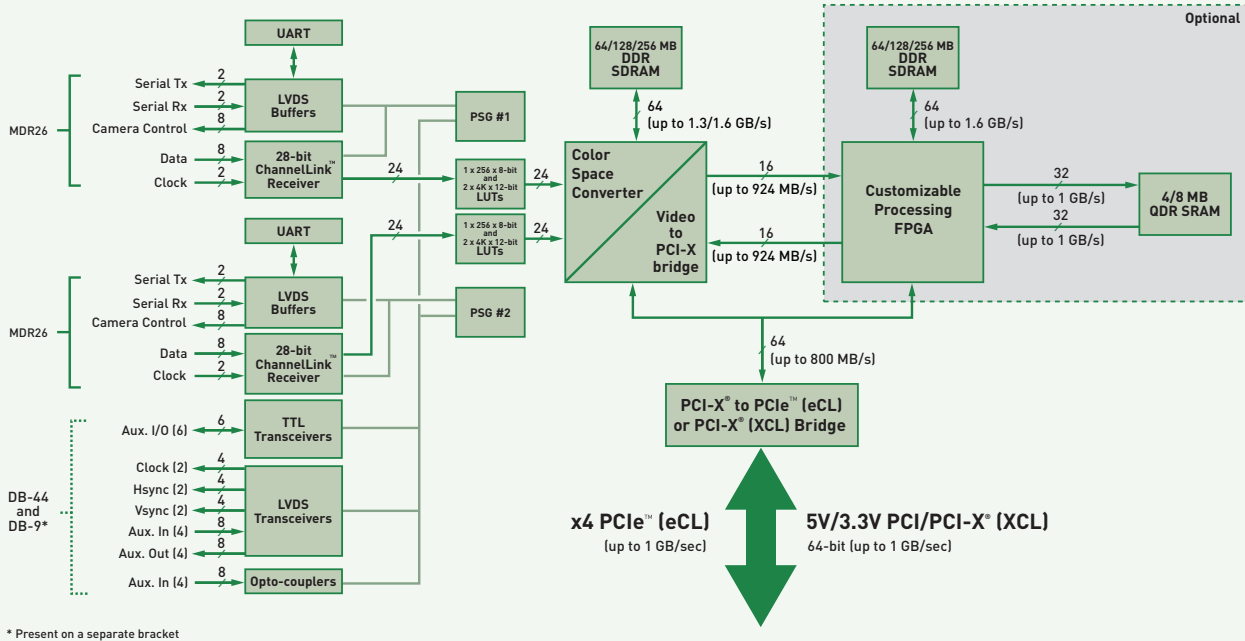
Optional

UART

Serial Tx 2
Serial Rx 2
Camera Control 8

LVDS Buffers

MDR26

Data 8
Clock 2

28-bit ChannelLink™ Receiver

24

PSG #1

1 x 256 x 8-bit and 2 x 4K x 12-bit LUTs

24

1 x 256 x 8-bit and 2 x 4K x 12-bit LUTs

24

UART

Serial Tx 2
Serial Rx 2
Camera Control 8

LVDS Buffers

MDR26

Data 8
Clock 2

28-bit ChannelLink™ Receiver

PSG #2

64/128/256 MB DDR SDRAM

64 (up to 1.3/1.6 GB/s)

Color Space Converter

Video to PCI-X bridge

16 (up to 924 MB/s)

16 (up to 924 MB/s)

64/128/256 MB DDR SDRAM

64 (up to 1.6 GB/s)

Customizable Processing FPGA

32 (up to 1 GB/s)
32 (up to 1 GB/s)

4/8 MB QDR SRAM

64 (up to 800 MB/s)

PCI-X® to PCIe™ (eCL) or PCI-X® (XCL) Bridge

Aux. I/O (6) 6

TTL Transceivers

Clock (2) 4
Hsync (2) 4
Vsync (2) 4
Aux. In (4) 8
Aux. Out (4) 8

LVDS Transceivers

DB-44 and DB-9*

Aux. In (4) 8

Opto-couplers

x4 PCIe™ (eCL)
(up to 1 GB/sec)

5V/3.3V PCI/PCI-X® (XCL)
64-bit (up to 1 GB/sec)

* Present on a separate bracket